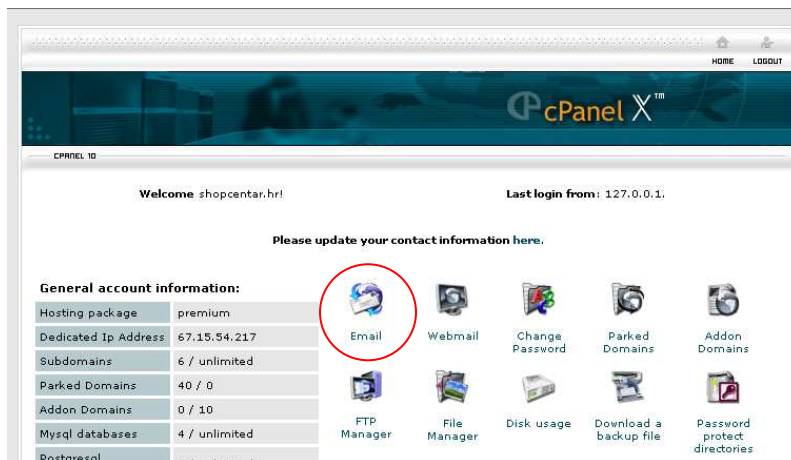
HOME LOGOUT

cPanel X™

CPANEL 10

Welcome shopcentar.hr!

Last login from: 127.0.0.1.

Please update your contact information here.

General account information:

| Hosting package | premium |
|---|---|
| Dedicated Ip Address | 67.15.54.217 |
| Subdomains | 6 / unlimited |
| Parked Domains | 40 / 0 |
| Addon Domains | 0 / 10 |
| Mysql databases | 4 / unlimited |
| Postgresql | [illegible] |

Email
Webmail
Change Password
Parked Domains
Addon Domains
FTP Manager
File Manager
Disk usage
Download a backup file
Password protect directories